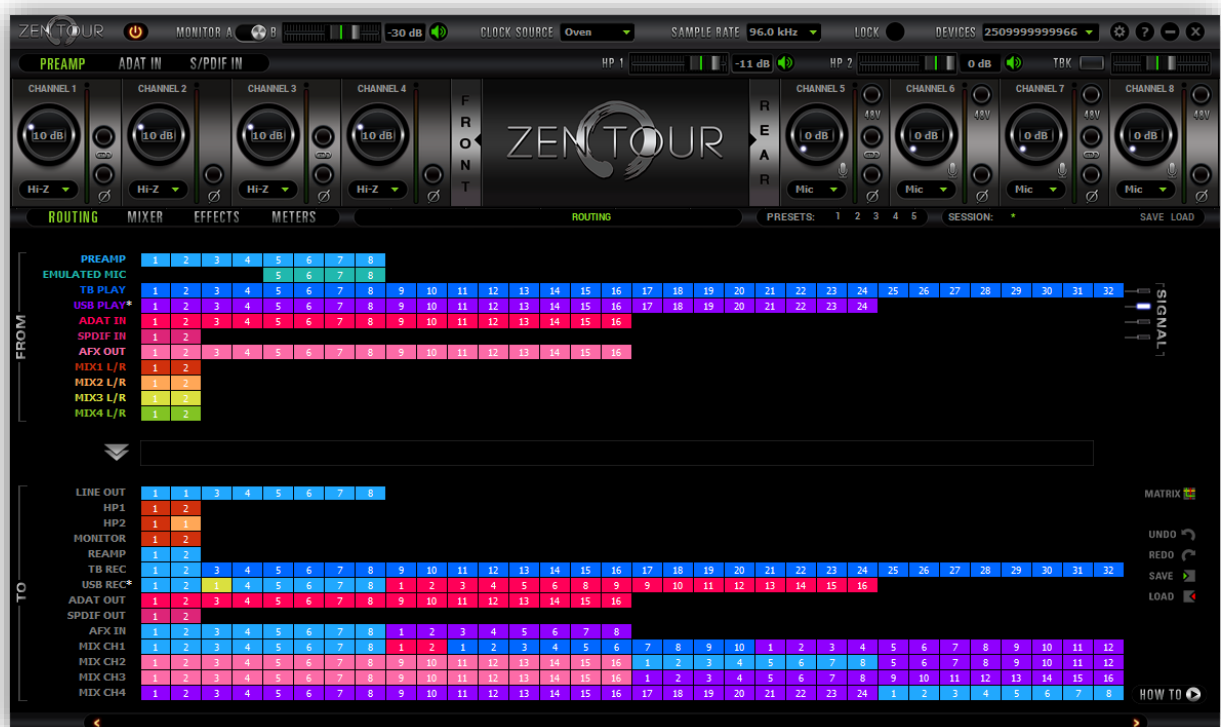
ZEN TOUR MONITOR A B -30 dB CLOCK SOURCE Oven SAMPLE RATE 96.0 kHz LOCK DEVICES 2509999999966

PREAMP ADAT IN S/PDIF IN HP 1 -11 dB HP 2 0 dB TBK

CHANNEL 1 10 dB Hi-Z
CHANNEL 2 10 dB Hi-Z
CHANNEL 3 10 dB Hi-Z
CHANNEL 4 10 dB Hi-Z
FRONT
ZEN TOUR
REAR
CHANNEL 5 0 dB Mic 48V
CHANNEL 6 0 dB Mic 48V
CHANNEL 7 0 dB Mic 48V
CHANNEL 8 0 dB Mic 48V

ROUTING MIXER EFFECTS METERS ROUTING PRESETS: 1 2 3 4 5 SESSION: * SAVE LOAD

FROM
| | |
|---|---|
| PREAMP | 1 2 3 4 5 6 7 8 |
| EMULATED MIC | 5 6 7 8 |
| TB PLAY | 1 2 3 4 5 6 7 8 9 10 11 12 13 14 15 16 17 18 19 20 21 22 23 24 25 26 27 28 29 30 31 32 |
| USB PLAY* | 1 2 3 4 5 6 7 8 9 10 11 12 13 14 15 16 17 18 19 20 21 22 23 24 |
| ADAT IN | 1 2 3 4 5 6 7 8 9 10 11 12 13 14 15 16 |
| SPDIF IN | 1 2 |
| AFX OUT | 1 2 3 4 5 6 7 8 9 10 11 12 13 14 15 16 |
| MIX1 L/R | 1 2 |
| MIX2 L/R | 1 2 |
| MIX3 L/R | 1 2 |
| MIX4 L/R | 1 2 |

SIGNAL

TO
| | |
|---|---|
| LINE OUT | 1 1 3 4 5 6 7 8 |
| HP1 | 1 2 |
| HP2 | 1 2 |
| MONITOR | 1 2 |
| REAMP | 1 2 |
| TB REC | 1 2 3 4 5 6 7 8 9 10 11 12 13 14 15 16 17 18 19 20 21 22 23 24 25 26 27 28 29 30 31 32 |
| USB REC* | 1 2 1 4 5 6 7 8 1 2 3 4 5 6 8 9 9 10 11 12 13 14 15 16 |
| ADAT OUT | 1 2 3 4 5 6 7 8 9 10 11 12 13 14 15 16 |
| SPDIF OUT | 1 2 |
| AFX IN | 1 2 3 4 5 6 7 8 1 2 3 4 5 6 7 8 |
| MIX CH1 | 1 2 3 4 5 6 7 8 1 2 1 2 3 4 5 6 7 8 9 10 1 2 3 4 5 6 7 8 9 10 11 12 |
| MIX CH2 | 1 2 3 4 5 6 7 8 9 10 11 12 13 14 15 16 1 2 3 4 5 6 7 8 5 6 7 8 9 10 11 12 |
| MIX CH3 | 1 2 3 4 5 6 7 8 9 10 11 12 13 14 15 16 1 2 3 4 5 6 7 8 9 10 11 12 13 14 15 16 |
| MIX CH4 | 1 2 3 4 5 6 7 8 9 10 11 12 13 14 15 16 17 18 19 20 21 22 23 24 1 2 3 4 5 6 7 8 |

MATRIX
UNDO
REDO
SAVE
LOAD
HOW TO